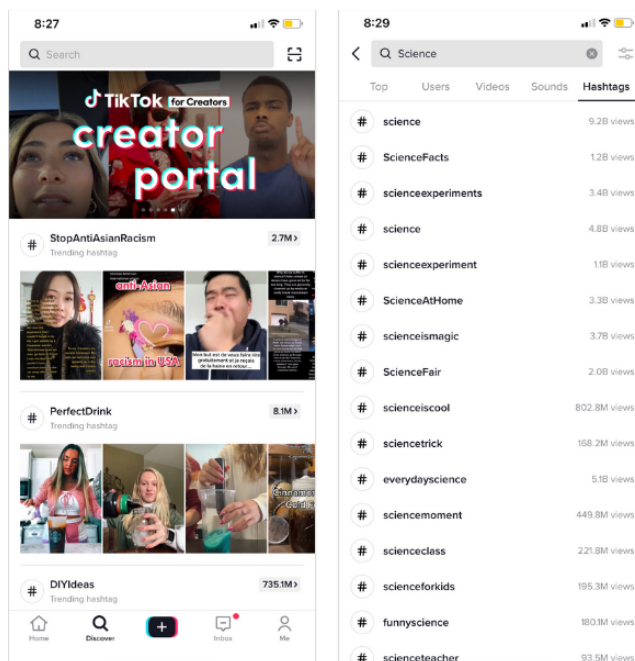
8:27

Search

TikTok for Creators
creator portal

StopAntiAsianRacism
Trending hashtag
2.7M >

anti-Asian
racism in USA

Mon but est de vous faire rire gratuitement et je reçois de la haine en retour...

PerfectDrink
Trending hashtag
8.1M >

DIYIdeas
Trending hashtag
735.1M >

Home
Discover
Inbox
Me

8:29

Science

Top
Users
Videos
Sounds
Hashtags

| | | |
|---|---|---|
| # | science | 9.2B views |
| # | ScienceFacts | 1.2B views |
| # | scienceexperiments | 3.4B views |
| # | science | 4.8B views |
| # | scienceexperiment | 1.1B views |
| # | ScienceAtHome | 3.3B views |
| # | scienceismagic | 3.7B views |
| # | ScienceFair | 2.0B views |
| # | scienceiscool | 802.8M views |
| # | sciencetrick | 168.2M views |
| # | everydayscience | 5.1B views |
| # | sciencemoment | 449.8M views |
| # | scienceclass | 221.8M views |
| # | scienceforkids | 195.3M views |
| # | funnyscience | 180.1M views |
| # | scienceteacher | 93.5M views |